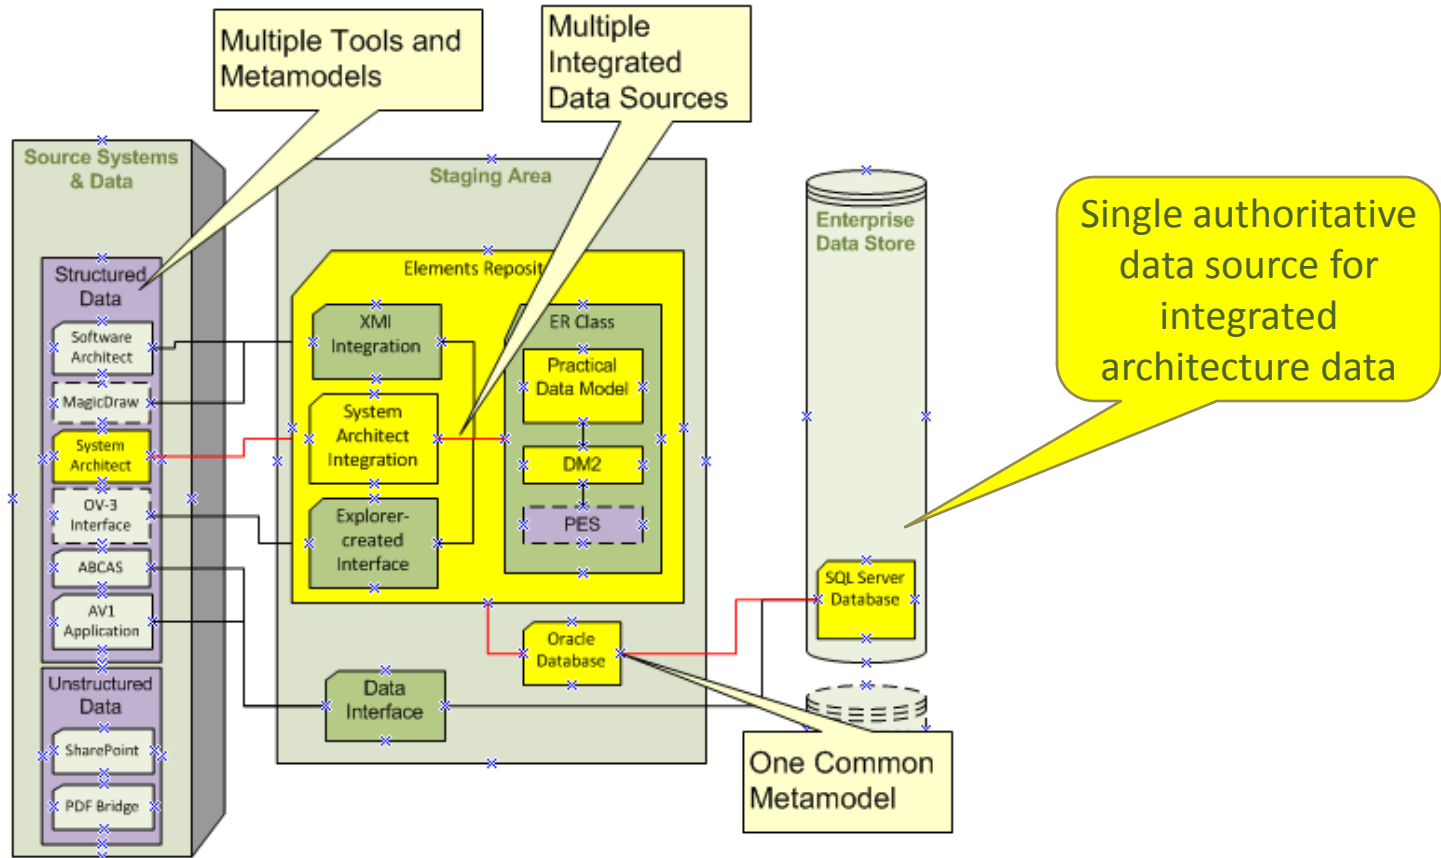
Multiple Tools and Metamodels

Multiple Integrated Data Sources

Source Systems & Data

Structured Data

Software Architect

MagicDraw

System Architect

OV-3 Interface

ABCAS

AV1 Application

Unstructured Data

SharePoint

PDF Bridge

Staging Area

Elements Reposit

XMI Integration

System Architect Integration

Explorer-created Interface

ER Class

Practical Data Model

DM2

PES

Oracle Database

Data Interface

Enterprise Data Store

SQL Server Database

Single authoritative data source for integrated architecture data

One Common Metamodel